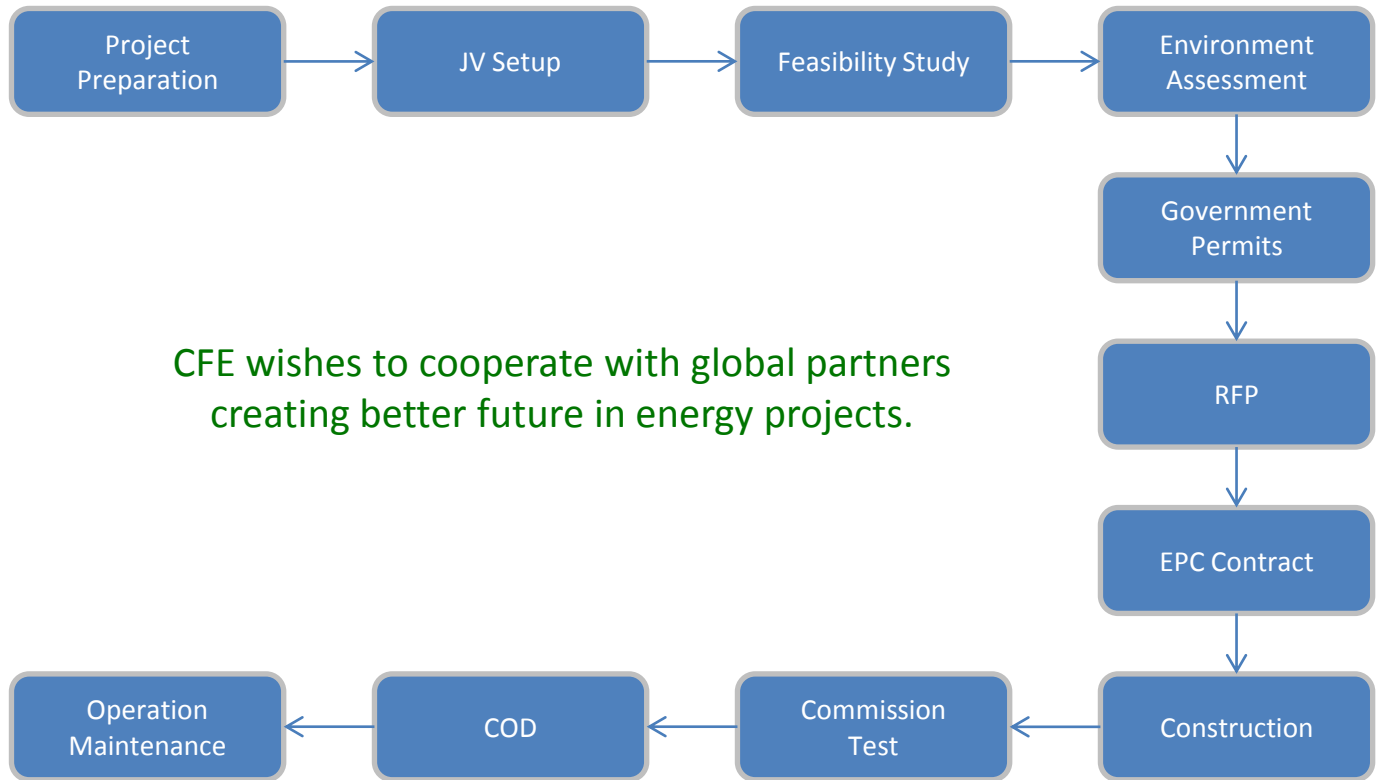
Project Preparation

JV Setup

Feasibility Study

Environment Assessment

Government Permits

RFP

EPC Contract

Construction

Commission Test

COD

Operation Maintenance

CFE wishes to cooperate with global partners creating better future in energy projects.